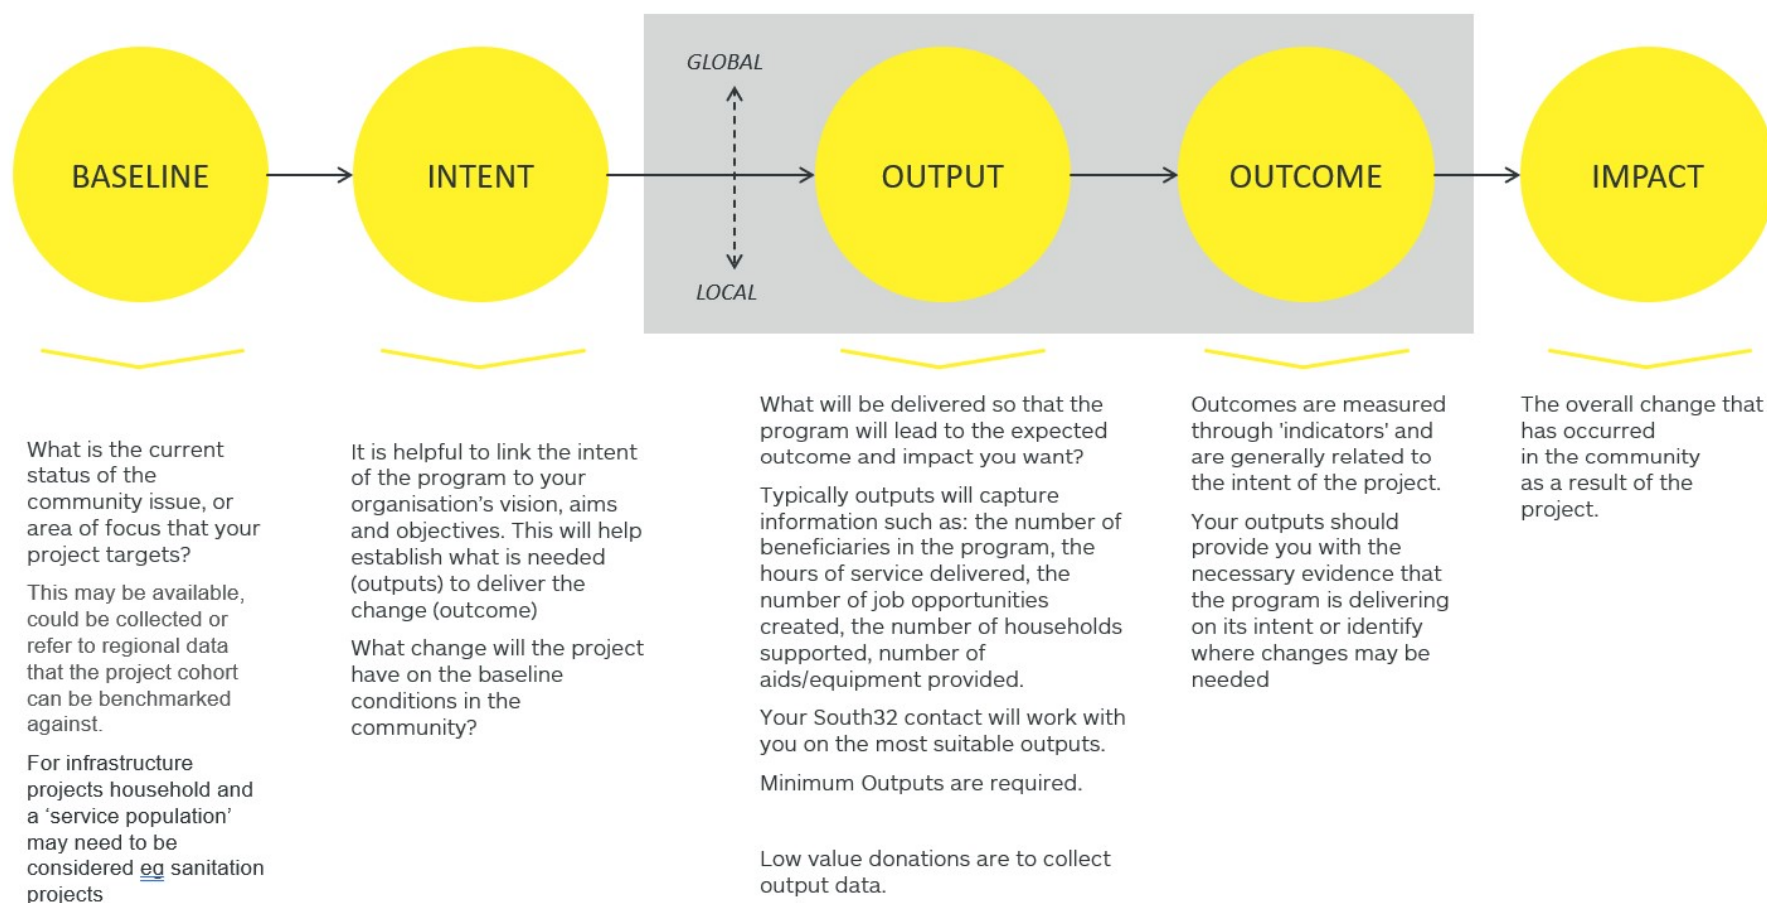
BASELINE

INTENT

GLOBAL

LOCAL

OUTPUT

OUTCOME

IMPACT

What is the current status of the community issue, or area of focus that your project targets?

This may be available, could be collected or refer to regional data that the project cohort can be benchmarked against.

For infrastructure projects household and a 'service population' may need to be considered eg sanitation projects

It is helpful to link the intent of the program to your organisation's vision, aims and objectives. This will help establish what is needed (outputs) to deliver the change (outcome)

What change will the project have on the baseline conditions in the community?

What will be delivered so that the program will lead to the expected outcome and impact you want?

Typically outputs will capture information such as: the number of beneficiaries in the program, the hours of service delivered, the number of job opportunities created, the number of households supported, number of aids/equipment provided.

Your South32 contact will work with you on the most suitable outputs.

Minimum Outputs are required.

Low value donations are to collect output data.

Outcomes are measured through 'indicators' and are generally related to the intent of the project.

Your outputs should provide you with the necessary evidence that the program is delivering on its intent or identify where changes may be needed

The overall change that has occurred in the community as a result of the project.